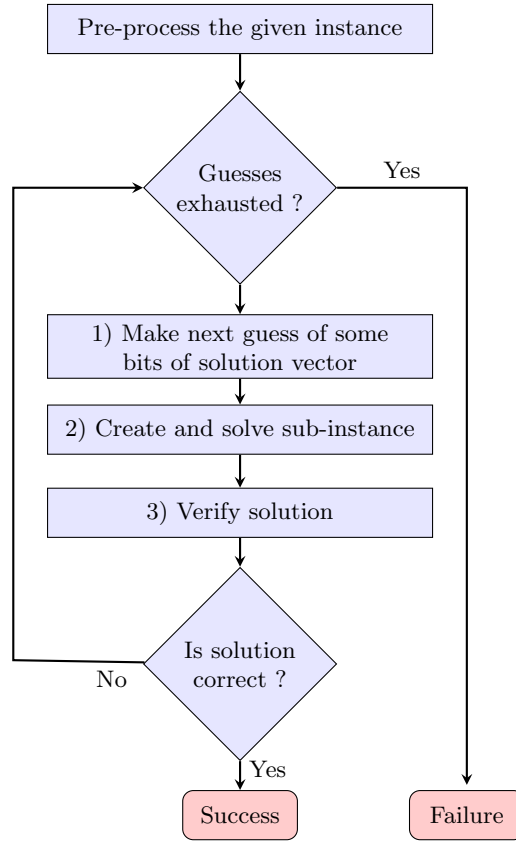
Pre-process the given instance

Guesses exhausted ?

Yes

1) Make next guess of some bits of solution vector

2) Create and solve sub-instance

3) Verify solution

Is solution correct ?

No

Yes

Success

Failure